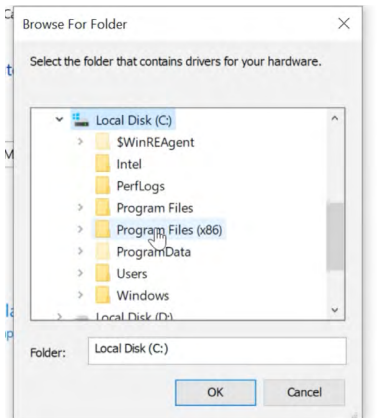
Browse For Folder

Select the folder that contains drivers for your hardware.

Local Disk (C:)
$WinREAgent
Intel
PerfLogs
Program Files
Program Files (x86)
ProgramData
Users
Windows
Local Disk (D:)

Folder: Local Disk (C:)

OK
Cancel